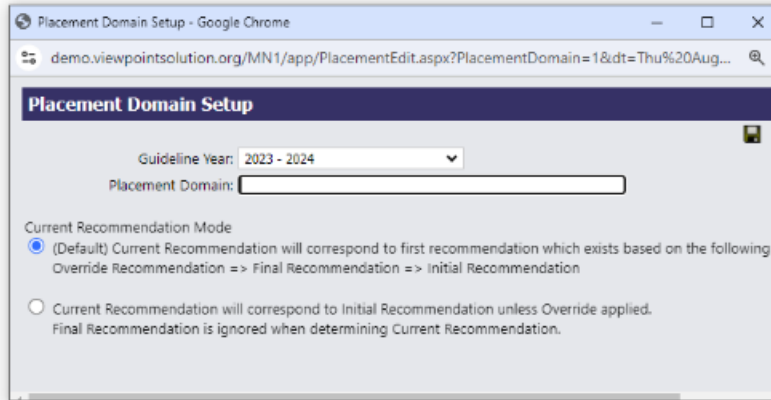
Placement Domain Setup - Google Chrome

demo.viewpointsolution.org/MN1/app/PlacementEdit.aspx?PlacementDomain=1&dt=Thu%20Aug...

Placement Domain Setup

Guideline Year: 2023 - 2024

Placement Domain:

Current Recommendation Mode

(Default) Current Recommendation will correspond to first recommendation which exists based on the following
Override Recommendation => Final Recommendation => Initial Recommendation

Current Recommendation will correspond to Initial Recommendation unless Override applied.
Final Recommendation is ignored when determining Current Recommendation.